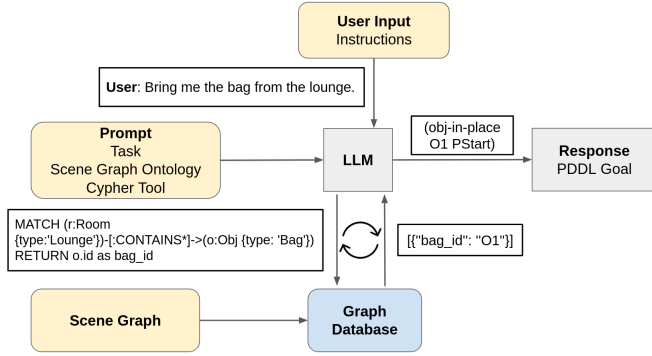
User Input
Instructions

User: Bring me the bag from the lounge.

Prompt
Task
Scene Graph Ontology
Cypher Tool

LLM

(obj-in-place O1 PStart)

Response
PDDL Goal

MATCH (r:Room {type:'Lounge'})-[:CONTAINS*]->(o:Obj {type: 'Bag'}) RETURN o.id as bag_id

[{"bag_id": "O1"}]

Scene Graph

Graph
Database